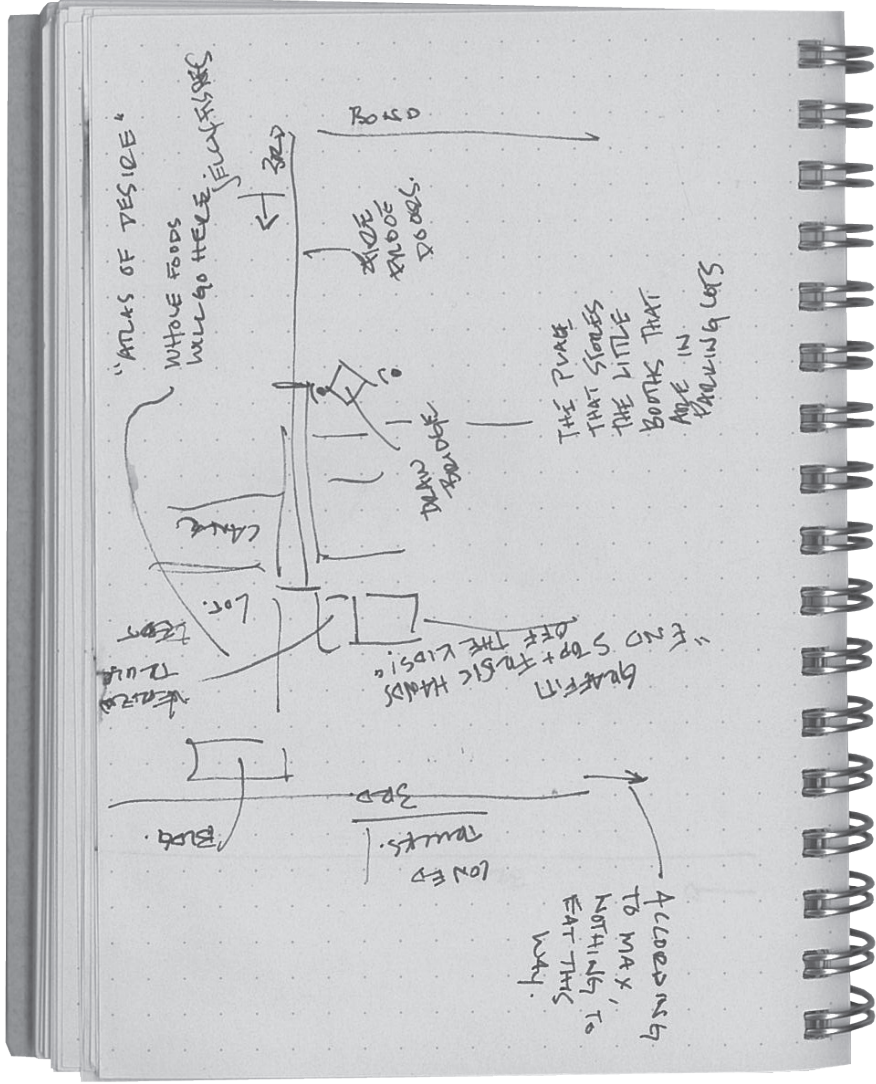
"ATLAS OF DESIRE"

WHOLE FOODS WILL GO HERE

JEWELRY/FABRIC

BOND

3RD

4

HUGE GARAGE DOORS.

THE PLACE THAT STORES THE LITTLE BOOTHS THAT ARE IN PARKING LOTS

DRAW BRIDGE

CANAL

LOT.

TEXT

FREEZER TRUCK

GRAFFITI "END STOP + FRISK HANDS OFF THE KIDS!"

BLDG.

3RD

LONELY TRUCKS.

ACCORDING TO MAX, NOTHING TO EAT THIS WAY.